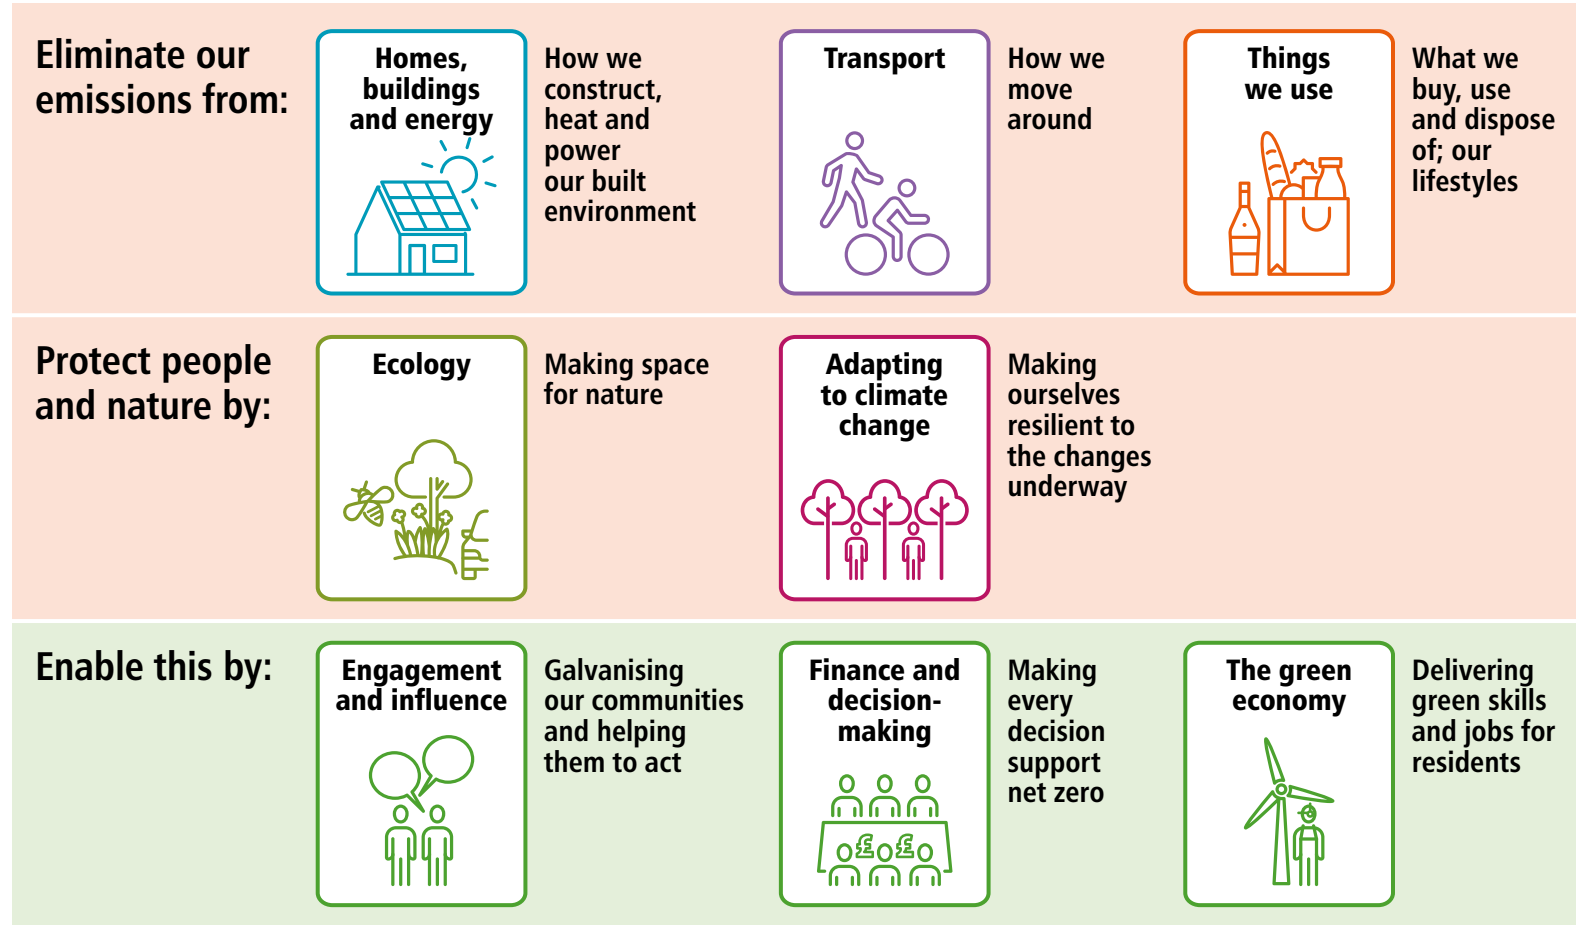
Eliminate our emissions from:

Homes, buildings and energy

How we construct, heat and power our built environment

Transport

How we move around

Things we use

What we buy, use and dispose of; our lifestyles

Protect people and nature by:

Ecology

Making space for nature

Adapting to climate change

Making ourselves resilient to the changes underway

Enable this by:

Engagement and influence

Galvanising our communities and helping them to act

Finance and decision-making

Making every decision support net zero

The green economy

Delivering green skills and jobs for residents